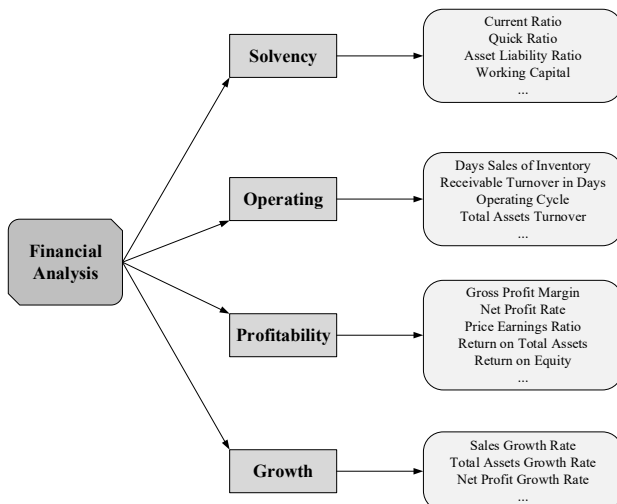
Financial Analysis

Solvency

Current Ratio
Quick Ratio
Asset Liability Ratio
Working Capital
...

Operating

Days Sales of Inventory
Receivable Turnover in Days
Operating Cycle
Total Assets Turnover
...

Profitability

Gross Profit Margin
Net Profit Rate
Price Earnings Ratio
Return on Total Assets
Return on Equity
...

Growth

Sales Growth Rate
Total Assets Growth Rate
Net Profit Growth Rate
...